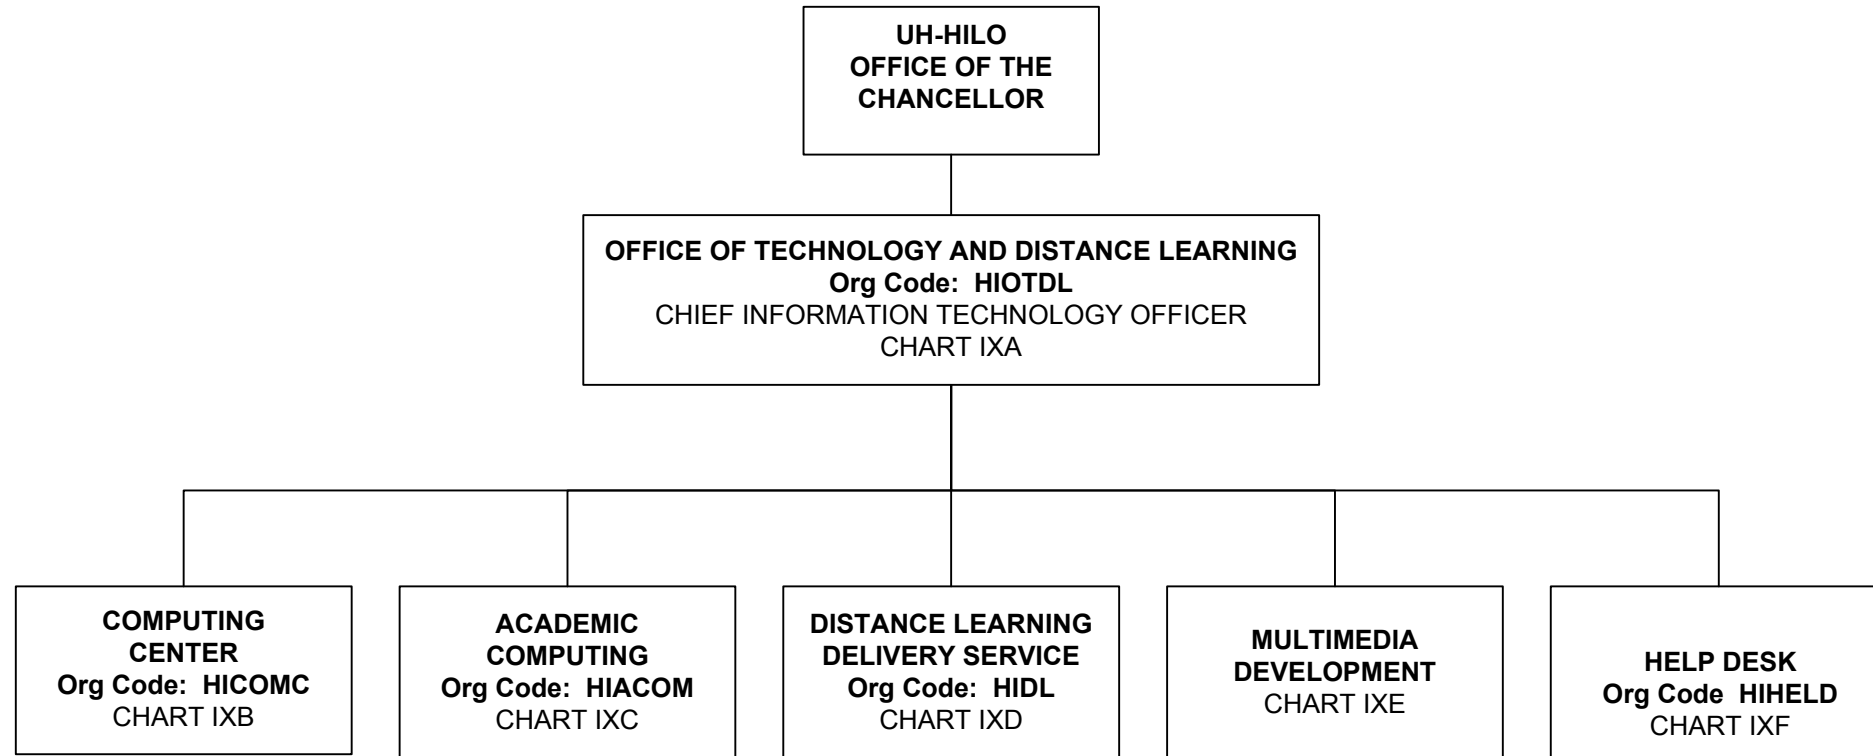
UH-HILO
OFFICE OF THE
CHANCELLOR

OFFICE OF TECHNOLOGY AND DISTANCE LEARNING
Org Code: HIOTDL
CHIEF INFORMATION TECHNOLOGY OFFICER
CHART IXA

COMPUTING
CENTER
Org Code: HICOMC
CHART IXB

ACADEMIC
COMPUTING
Org Code: HIACOM
CHART IXC

DISTANCE LEARNING
DELIVERY SERVICE
Org Code: HIDL
CHART IXD

MULTIMEDIA
DEVELOPMENT
CHART IXE

HELP DESK
Org Code HIHELD
CHART IXF